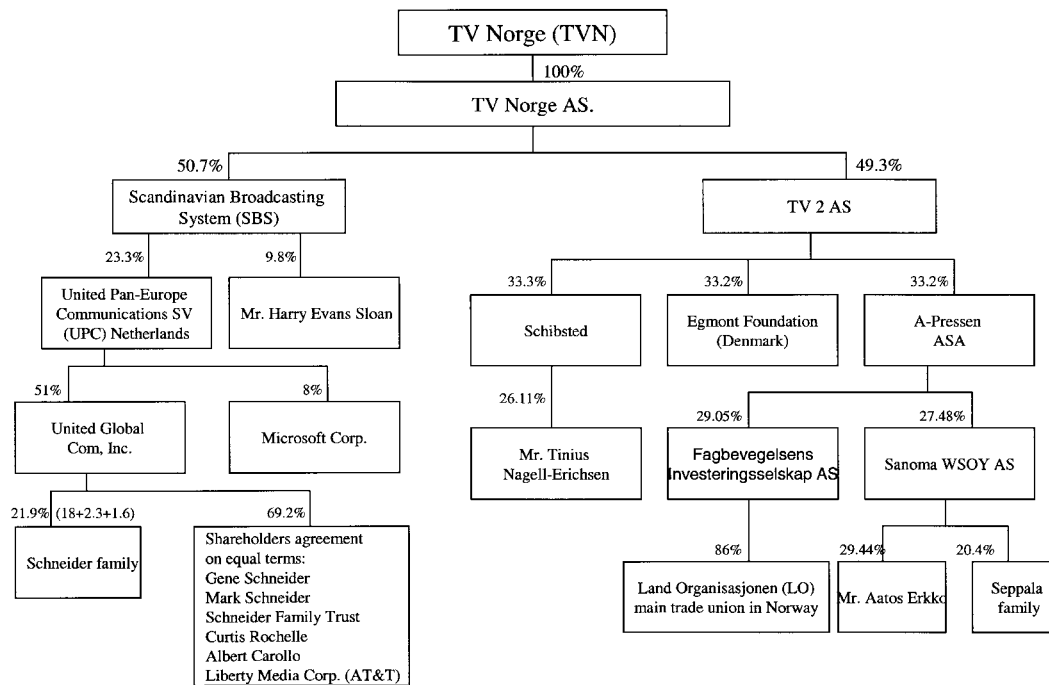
TV Norge (TVN)

100%

TV Norge AS.

50.7%

49.3%

Scandinavian Broadcasting System (SBS)

TV 2 AS

23.3%

9.8%

United Pan-Europe Communications SV (UPC) Netherlands

Mr. Harry Evans Sloan

33.3%

33.2%

33.2%

Schibsted

Egmont Foundation (Denmark)

A-Pressen ASA

51%

8%

United Global Com, Inc.

Microsoft Corp.

26.11%

Mr. Tinius Nagell-Erichsen

29.05%

27.48%

Fagbevegelsens Investeringsselskap AS

Sanoma WSOY AS

21.9% (18+2.3+1.6)

69.2%

Schneider family

Shareholders agreement on equal terms:
Gene Schneider
Mark Schneider
Schneider Family Trust
Curtis Rochelle
Albert Carollo
Liberty Media Corp. (AT&T)

86%

Land Organisasjonen (LO) main trade union in Norway

29.44%

20.4%

Mr. Aatos Erkko

Seppala family